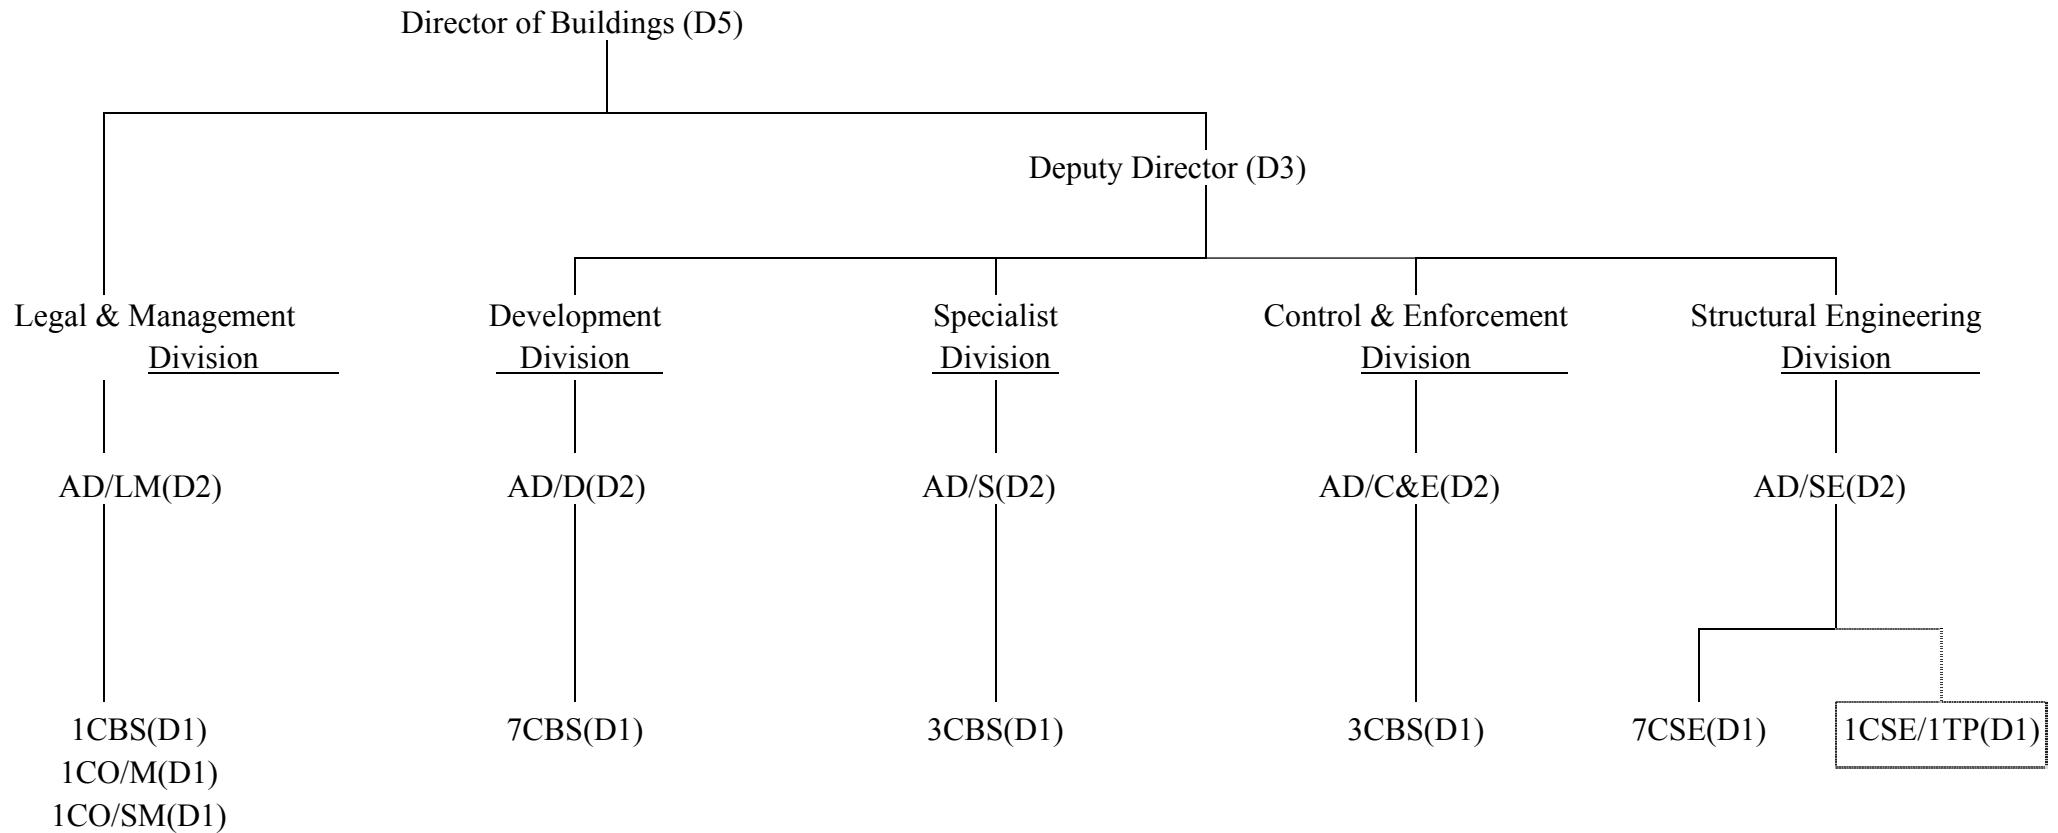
Director of Buildings (D5)

Deputy Director (D3)

Legal & Management Division

Development Division

Specialist Division

Control & Enforcement Division

Structural Engineering Division

AD/LM(D2)

AD/D(D2)

AD/S(D2)

AD/C&E(D2)

AD/SE(D2)

1CBS(D1)
1CO/M(D1)
1CO/SM(D1)

7CBS(D1)

3CBS(D1)

3CBS(D1)

7CSE(D1)

1CSE/1TP(D1)